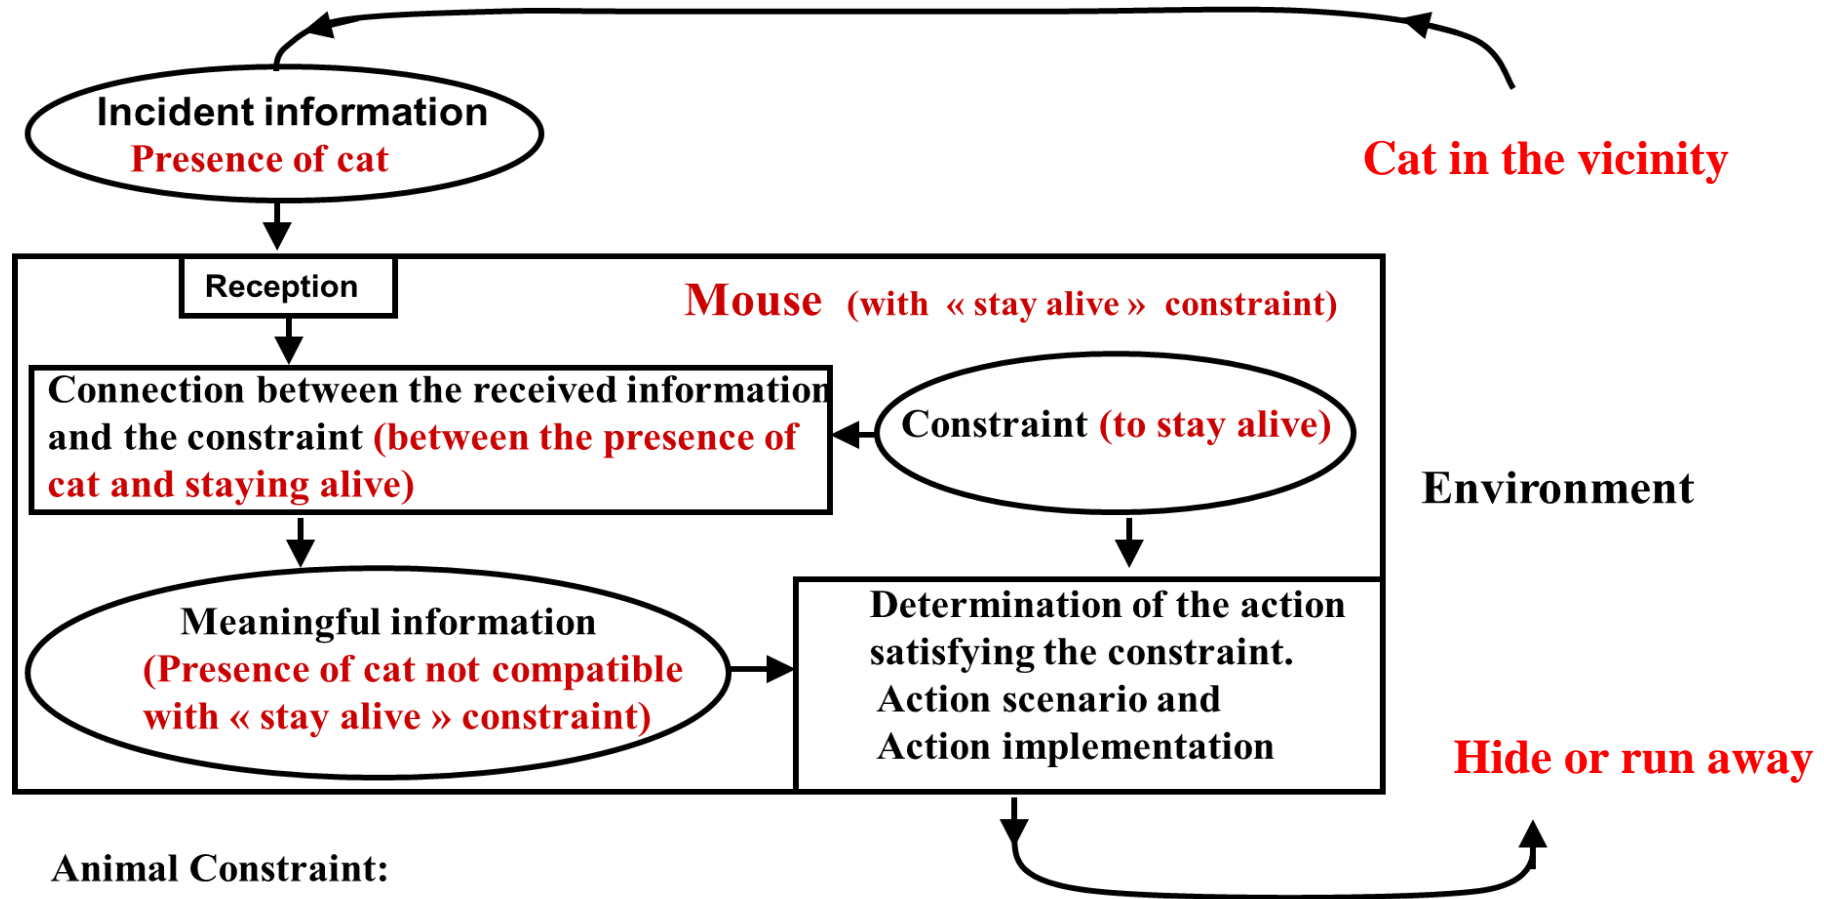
Incident information
Presence of cat

Cat in the vicinity

Reception

Mouse (with « stay alive » constraint)

Connection between the received information and the constraint (between the presence of cat and staying alive)

Constraint (to stay alive)

Environment

Meaningful information (Presence of cat not compatible with « stay alive » constraint)

Determination of the action satisfying the constraint.
Action scenario and
Action implementation

Hide or run away

Animal Constraint: